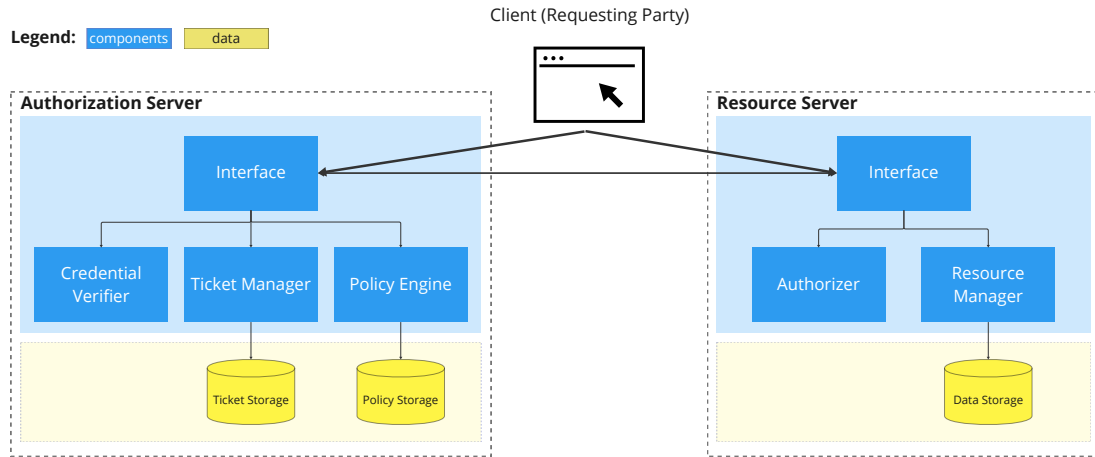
Client (Requesting Party)

Legend: components data

Authorization Server

Interface

Credential Verifier

Ticket Manager

Policy Engine

Ticket Storage

Policy Storage

Resource Server

Interface

Authorizer

Resource Manager

Data Storage